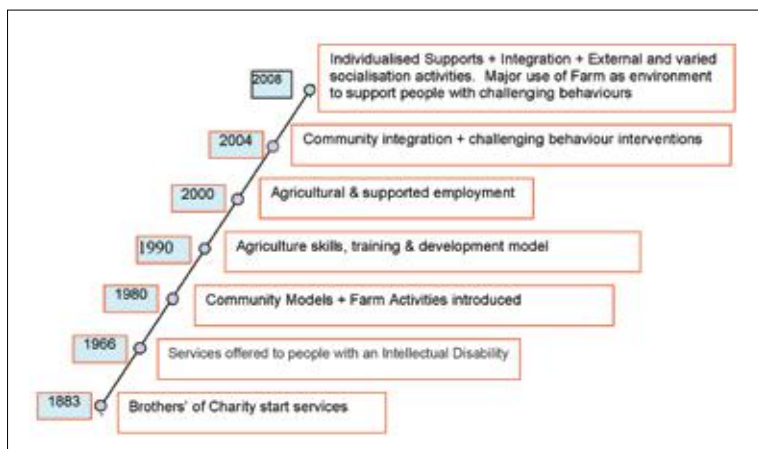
2008
Individualised Supports + Integration + External and varied socialisation activities. Major use of Farm as environment to support people with challenging behaviours

2004
Community integration + challenging behaviour interventions

2000
Agricultural & supported employment

1990
Agriculture skills, training & development model

1980
Community Models + Farm Activities introduced

1966
Services offered to people with an Intellectual Disability

1883
Brothers' of Charity start services